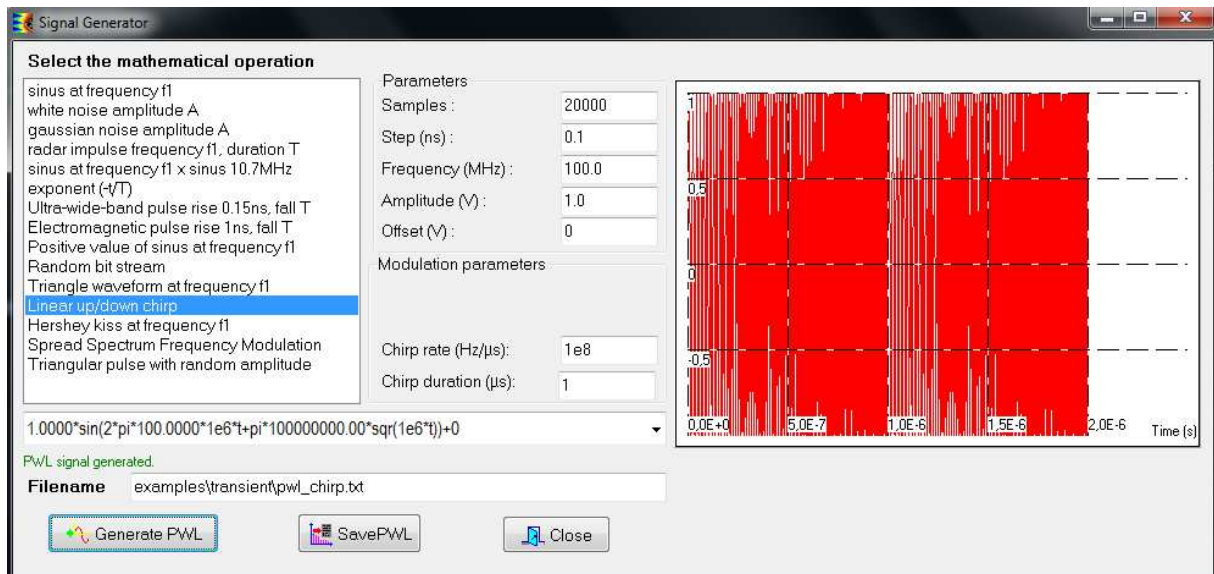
Signal Generator

Select the mathematical operation

sinus at frequency f1
white noise amplitude A
gaussian noise amplitude A
radar impulse frequency f1, duration T
sinus at frequency f1 x sinus 10.7MHz
exponent (-t/T)
Ultra-wide-band pulse rise 0.15ns, fall T
Electromagnetic pulse rise 1ns, fall T
Positive value of sinus at frequency f1
Random bit stream
Triangle waveform at frequency f1
Linear up/down chirp
Hershey kiss at frequency f1
Spread Spectrum Frequency Modulation
Triangular pulse with random amplitude

Parameters

| | |
|---|---|
| Samples : | 20000 |
| Step (ns) : | 0.1 |
| Frequency (MHz) : | 100.0 |
| Amplitude (V) : | 1.0 |
| Offset (V) : | 0 |

Modulation parameters

| | |
|---|---|
| Chirp rate (Hz/µs): | 1e8 |
| Chirp duration (µs): | 1 |

1
0,5
0
-0,5
0,0E+0
5,0E-7
1,0E-6
1,5E-6
2,0E-6
Time (s)

1.0000*sin(2*pi*100.0000*1e6*t+pi*100000000.00*sqr(1e6*t))+0

PWL signal generated.

Filename examples\transient\pwl_chirp.txt

Generate PWL
SavePWL
Close